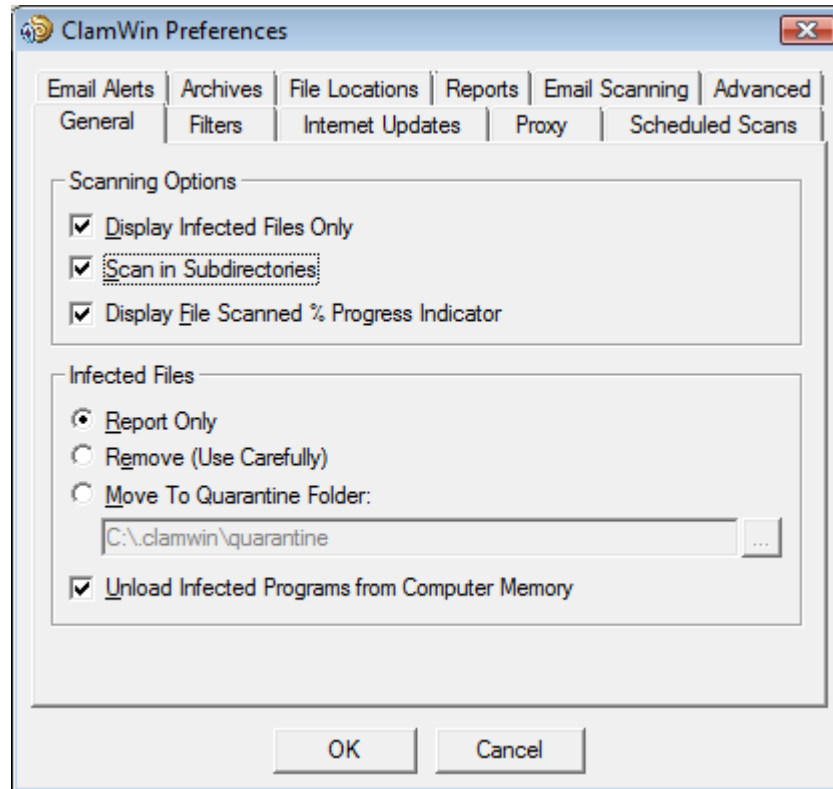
ClamWin Preferences

Email Alerts | Archives | File Locations | Reports | Email Scanning | Advanced
General | Filters | Internet Updates | Proxy | Scheduled Scans

Scanning Options

Display Infected Files Only

Scan in Subdirectories

Display File Scanned % Progress Indicator

Infected Files

Report Only

Remove (Use Carefully)

Move To Quarantine Folder:

C:\.clamwin\quarantine

...

Unload Infected Programs from Computer Memory

OK

Cancel